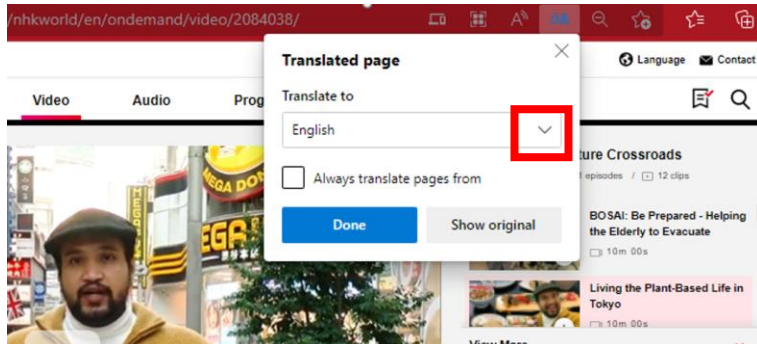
/nhkworld/en/ondemand/video/2084038/

Language Contact

Video Audio Prog

Translated page

Translate to

English

Always translate pages from

Done Show original

ture Crossroads

episodes / 12 clips

MEGA DON

EGA

BOSAI: Be Prepared - Helping the Elderly to Evacuate

10m 00s

Living the Plant-Based Life in Tokyo

10m 00s

View More